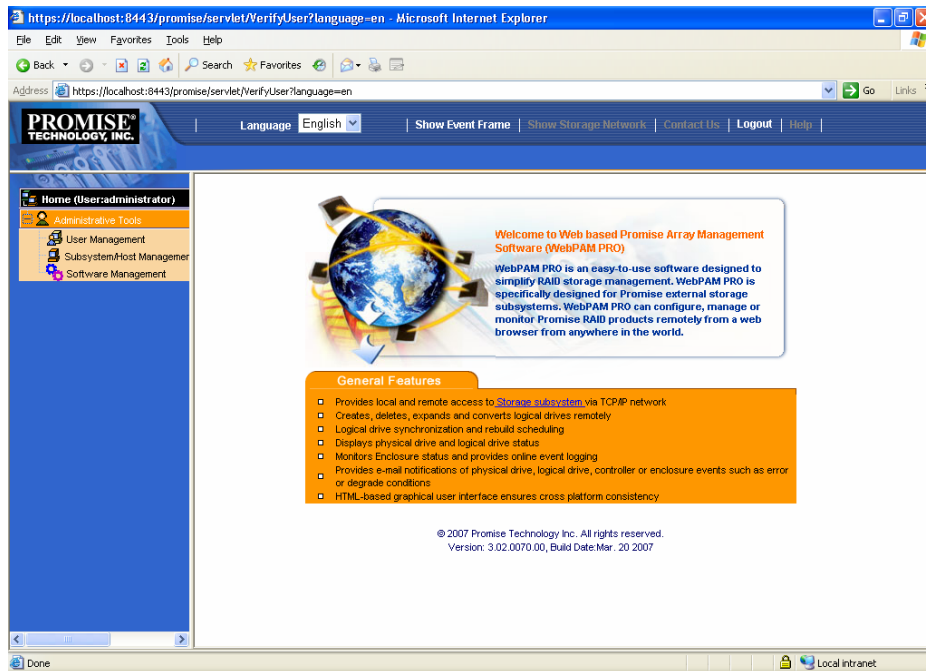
https://localhost:8443/promise/servlet/VerifyUser?language=en - Microsoft Internet Explorer

File Edit View Favorites Tools Help

Back Search Favorites

Address https://localhost:8443/promise/servlet/VerifyUser?language=en Go Links

PROMISE TECHNOLOGY, INC.

Language English | Show Event Frame | Show Storage Network | Contact Us | Logout | Help |

Home (User:administrator)
Administrative Tools
User Management
Subsystem/Host Managemer
Software Management

Welcome to Web based Promise Array Management Software (WebPAM PRO)

WebPAM PRO is an easy-to-use software designed to simplify RAID storage management. WebPAM PRO is specifically designed for Promise external storage subsystems. WebPAM PRO can configure, manage or monitor Promise RAID products remotely from a web browser from anywhere in the world.

General Features

Provides local and remote access to Storage subsystem via TCP/IP network
Creates, deletes, expands and converts logical drives remotely
Logical drive synchronization and rebuild scheduling
Displays physical drive and logical drive status
Monitors Enclosure status and provides online event logging
Provides e-mail notifications of physical drive, logical drive, controller or enclosure events such as error or degrade conditions
HTML-based graphical user interface ensures cross platform consistency

© 2007 Promise Technology Inc. All rights reserved.
Version: 3.02.0070.00, Build Date:Mar. 20 2007

Done Local intranet